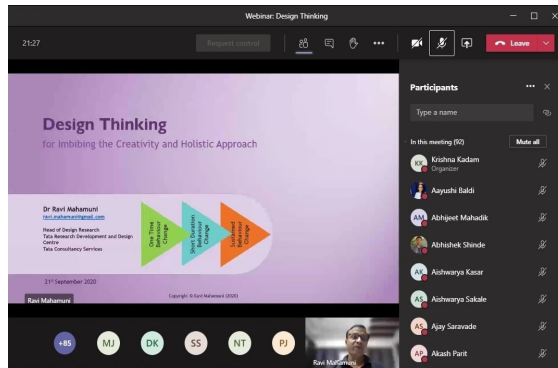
Webinar: Design Thinking

21:27

Request control

Leave

Participants

Type a name

In this meeting (92)

Mute all

KK Krishna Kadam
Organizer

Aayushi Baldi

AM Abhijeet Mahadik

Abhishek Shinde

AK Aishwarya Kasar

AS Aishwarya Sakale

AS Ajay Saravade

AP Akash Parit

Design Thinking

for Imbibing the Creativity and Holistic Approach

Dr Ravi Mahamuni
ravi.mahamuni@gmail.com

Head of Design Research
Tata Research Development and Design Centre
Tata Consultancy Services

One Time Behaviour Change

Short Duration Behaviour Change

Sustained Behaviour Change

21st September 2020

Copyright: © Ravi Mahamuni (2020)

Ravi Mahamuni

+85

MJ

DK

SS

NT

PJ

Ravi Mahamuni